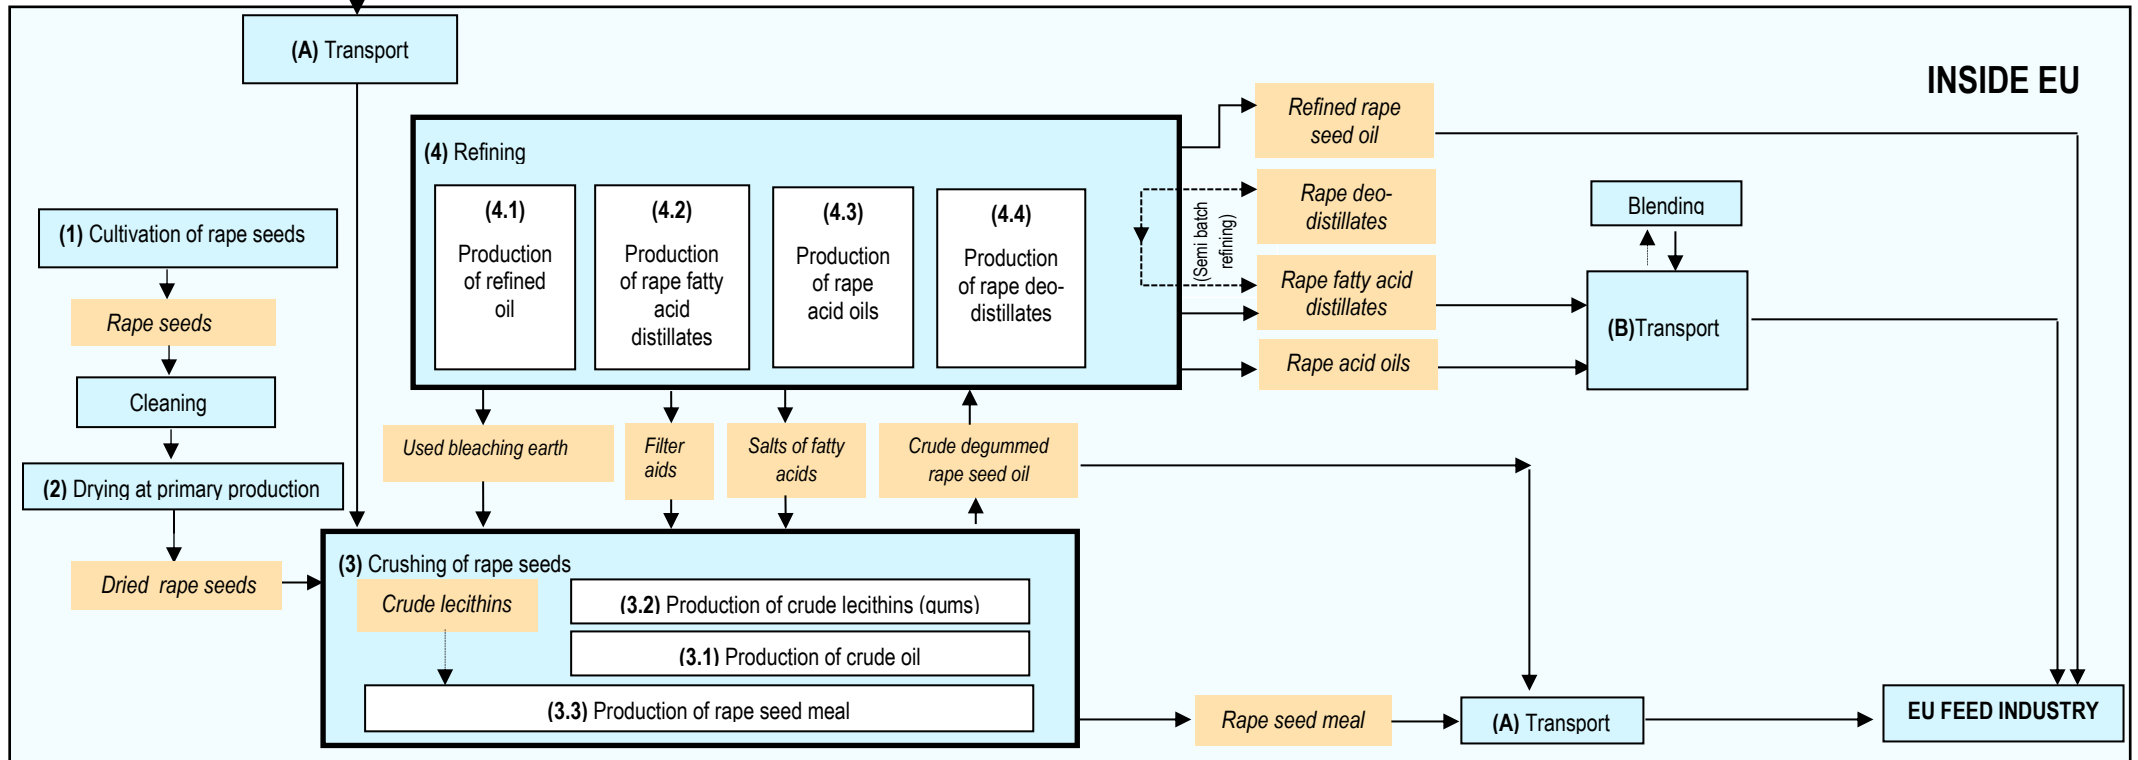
(A) Transport

INSIDE EU

(4) Refining

(4.1) Production of refined oil

(4.2) Production of rape fatty acid distillates

(4.3) Production of rape acid oils

(4.4) Production of rape deo-distillates

(Semi batch refining)

Refined rape seed oil

Rape deo-distillates

Rape fatty acid distillates

Rape acid oils

Blending

(B)Transport

(1) Cultivation of rape seeds

Rape seeds

Cleaning

(2) Drying at primary production

Dried rape seeds

Used bleaching earth

Filter aids

Salts of fatty acids

Crude degummed rape seed oil

(3) Crushing of rape seeds

Crude lecithins

(3.2) Production of crude lecithins (gums)

(3.1) Production of crude oil

(3.3) Production of rape seed meal

Rape seed meal

(A) Transport

EU FEED INDUSTRY